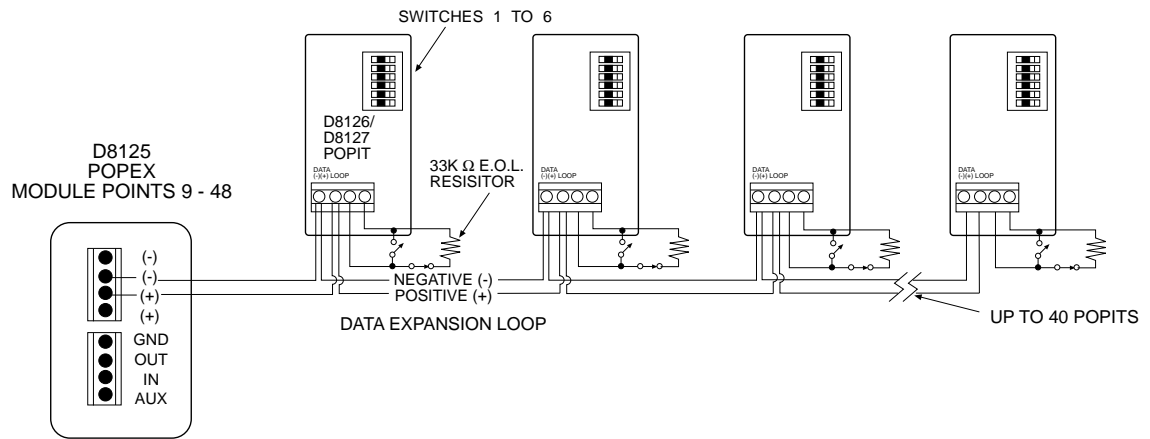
SWITCHES 1 TO 6

D8126/
D8127
POPIT

DATA
(-)(+) LOOP

33K Ω E.O.L.
RESISITOR

DATA
(-)(+) LOOP

DATA
(-)(+) LOOP

DATA
(-)(+) LOOP

D8125
POPEX
MODULE POINTS 9 - 48

(-)
(-)
(+)
(+)
GND
OUT
IN
AUX

NEGATIVE (-)
POSITIVE (+)

DATA EXPANSION LOOP

UP TO 40 POPITS